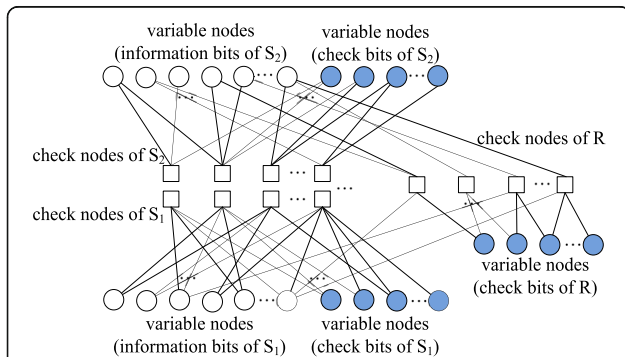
variable nodes (information bits of $S_2$)

variable nodes (check bits of $S_2$)

check nodes of R

check nodes of $S_2$

check nodes of $S_1$

variable nodes (check bits of R)

variable nodes (information bits of $S_1$)

variable nodes (check bits of $S_1$)